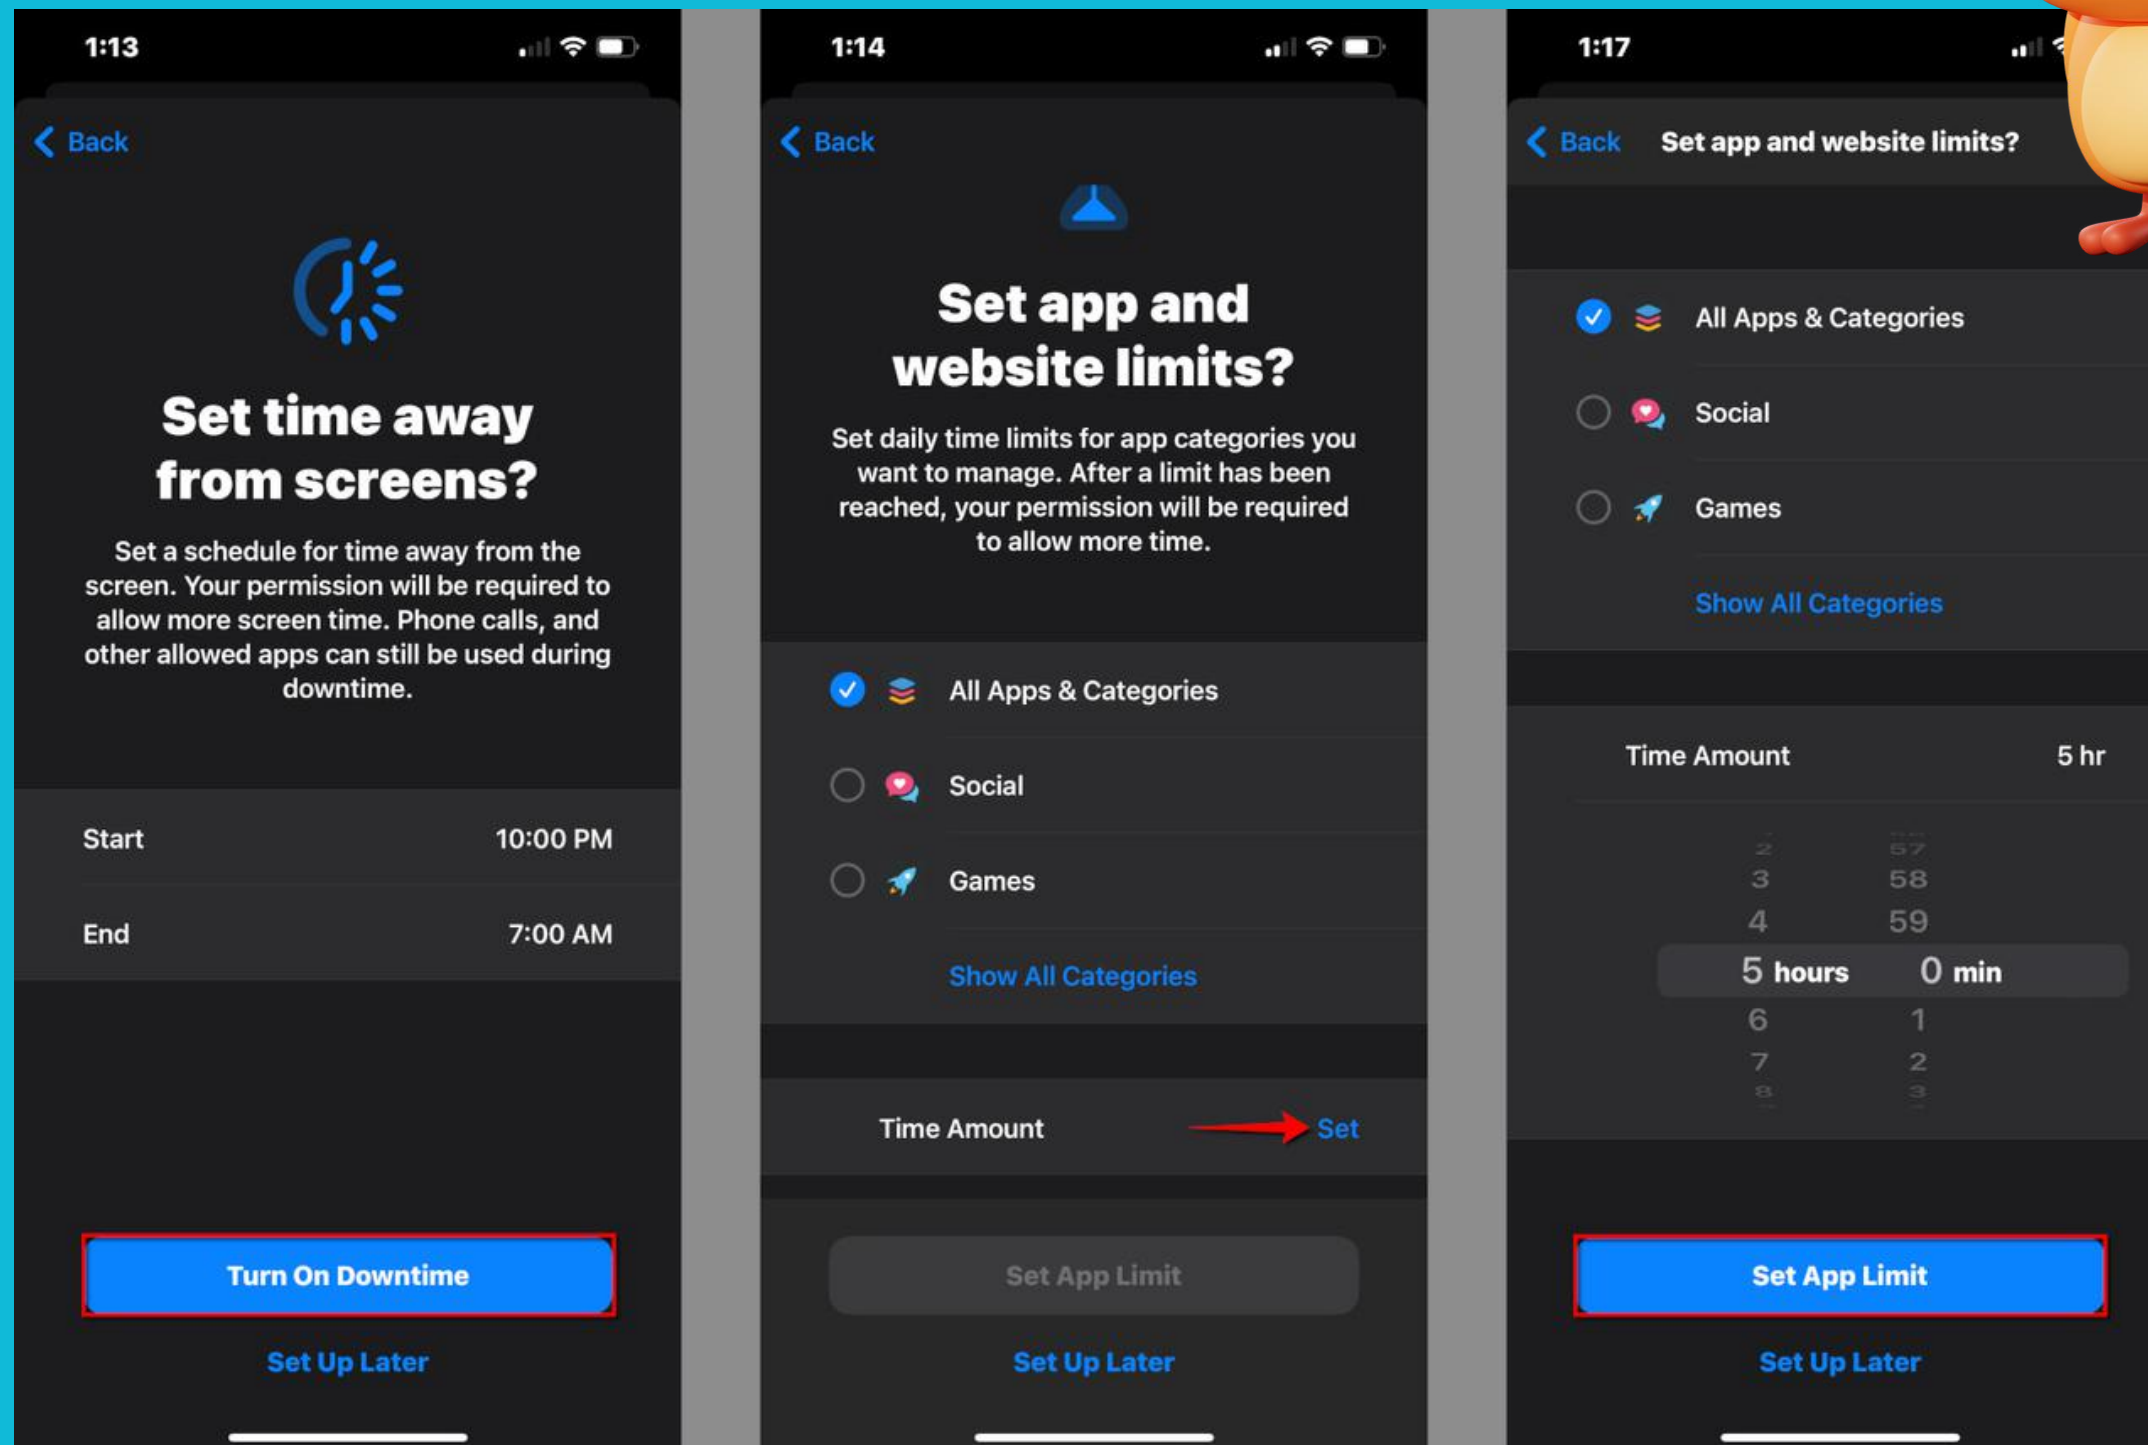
1:13

Back

Set time away from screens?

Set a schedule for time away from the screen. Your permission will be required to allow more screen time. Phone calls, and other allowed apps can still be used during downtime.

| Start | 10:00 PM |
|---|---|
| End | 7:00 AM |

Turn On Downtime

Set Up Later

1:14

Back

Set app and website limits?

Set daily time limits for app categories you want to manage. After a limit has been reached, your permission will be required to allow more time.

All Apps & Categories

Social

Games

Show All Categories

Time Amount Set

Set App Limit

Set Up Later

1:17

Back Set app and website limits?

All Apps & Categories

Social

Games

Show All Categories

Time Amount 5 hr

2 57
3 58
4 59
5 hours 0 min
6 1
7 2
8 3

Set App Limit

Set Up Later